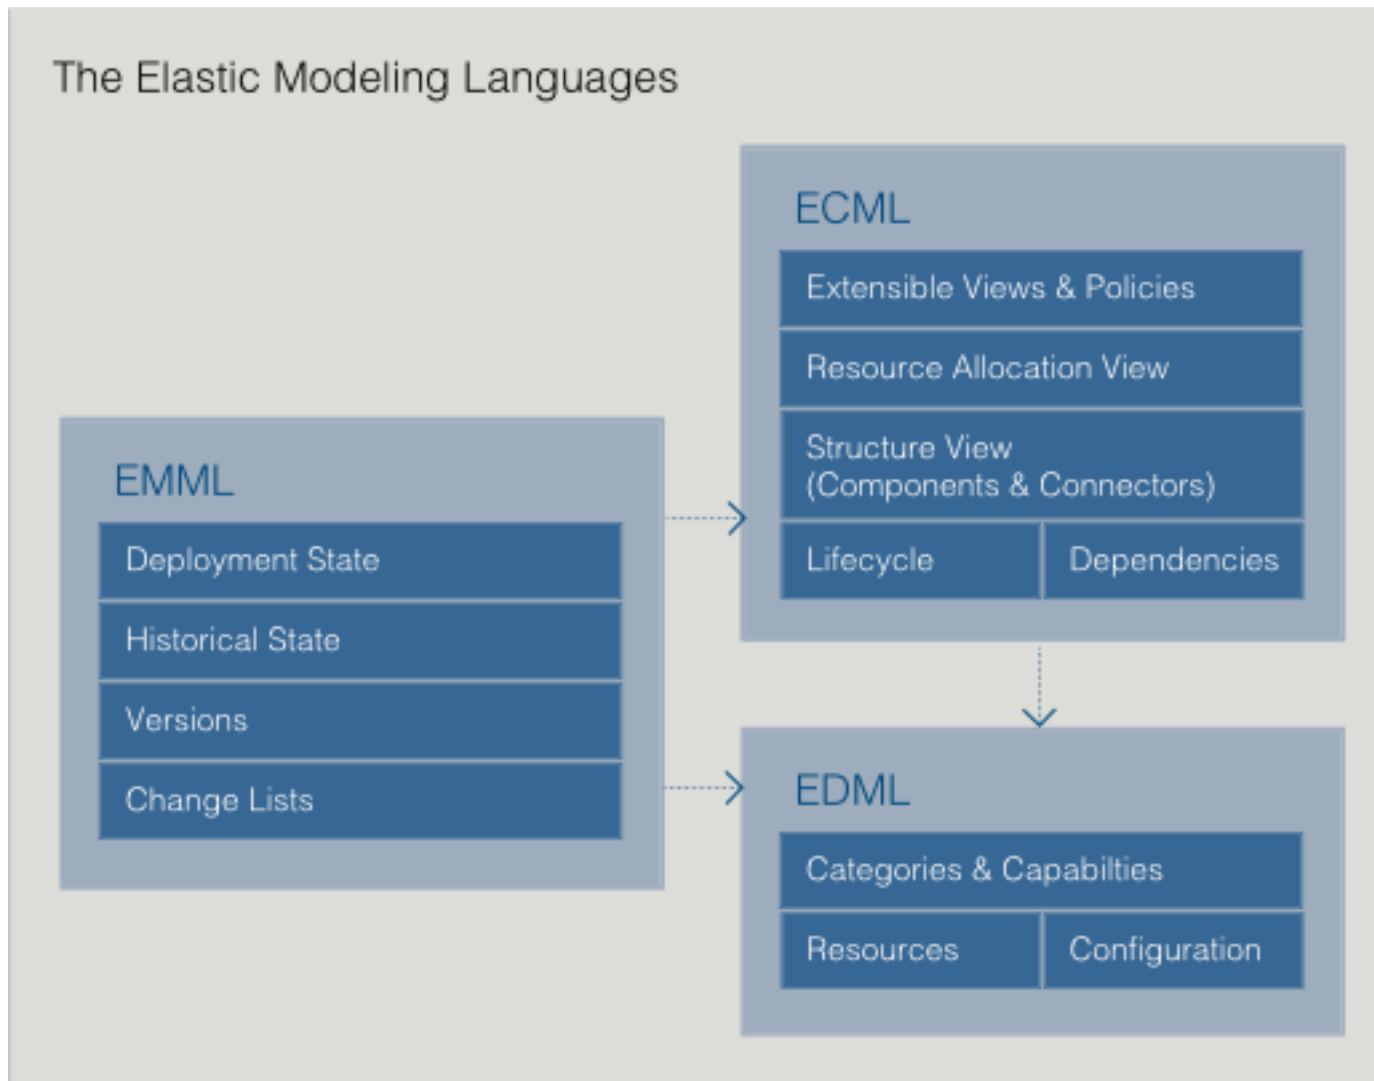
The Elastic Modeling Languages

ECML

Extensible Views & Policies

Resource Allocation View

Structure View
(Components & Connectors)

Lifecycle

Dependencies

EMML

Deployment State

Historical State

Versions

Change Lists

EDML

Categories & Capabilties

Resources

Configuration